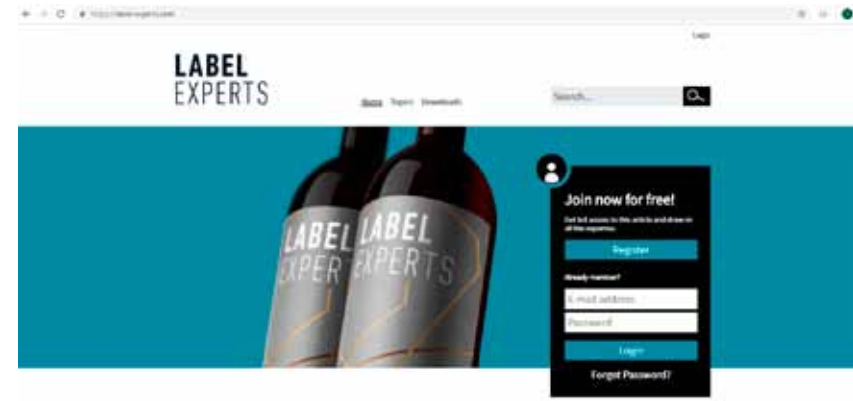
https://label-experts.com

Login

LABEL
EXPERTS

News Topics Downloads

Search...

LABEL
EXPERTS

LABEL
EXPERTS

Join now for free!

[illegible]

Register

Already member?

E-mail address

Password

Login

Forgot Password?